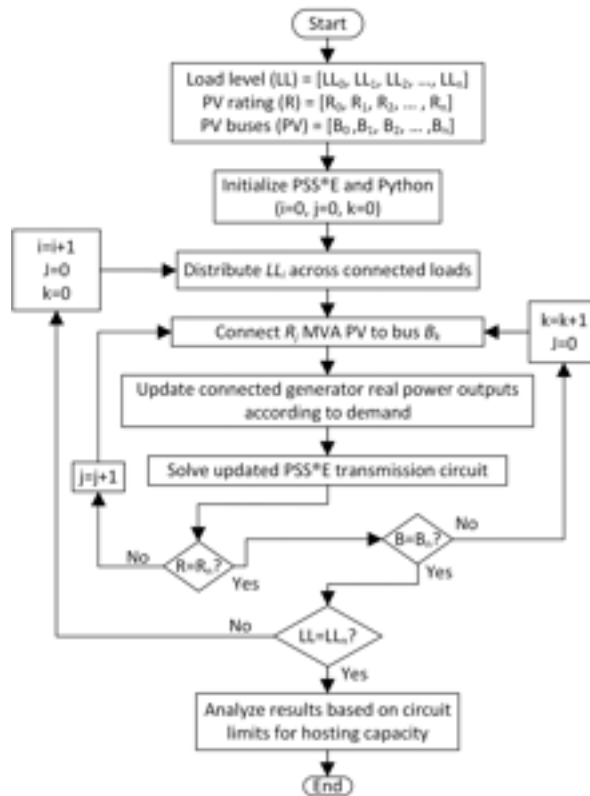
Start

Load level (LL) = [$LL_0$, $LL_1$, $LL_2$, ..., $LL_n$]
PV rating (R) = [$R_0$, $R_1$, $R_2$, ... , $R_n$]
PV buses (PV) = [$B_0$, $B_1$, $B_2$, ... , $B_n$]

Initialize PSS®E and Python
(i=0, j=0, k=0)

i=i+1
J=0
k=0

Distribute $LL_i$ across connected loads

Connect $R_j$ MVA PV to bus $B_k$

k=k+1
J=0

Update connected generator real power outputs according to demand

j=j+1

Solve updated PSS®E transmission circuit

No
$R=R_n$?
Yes

$B=B_n$?
No
Yes

No
$LL=LL_n$?
Yes

Analyze results based on circuit limits for hosting capacity

End